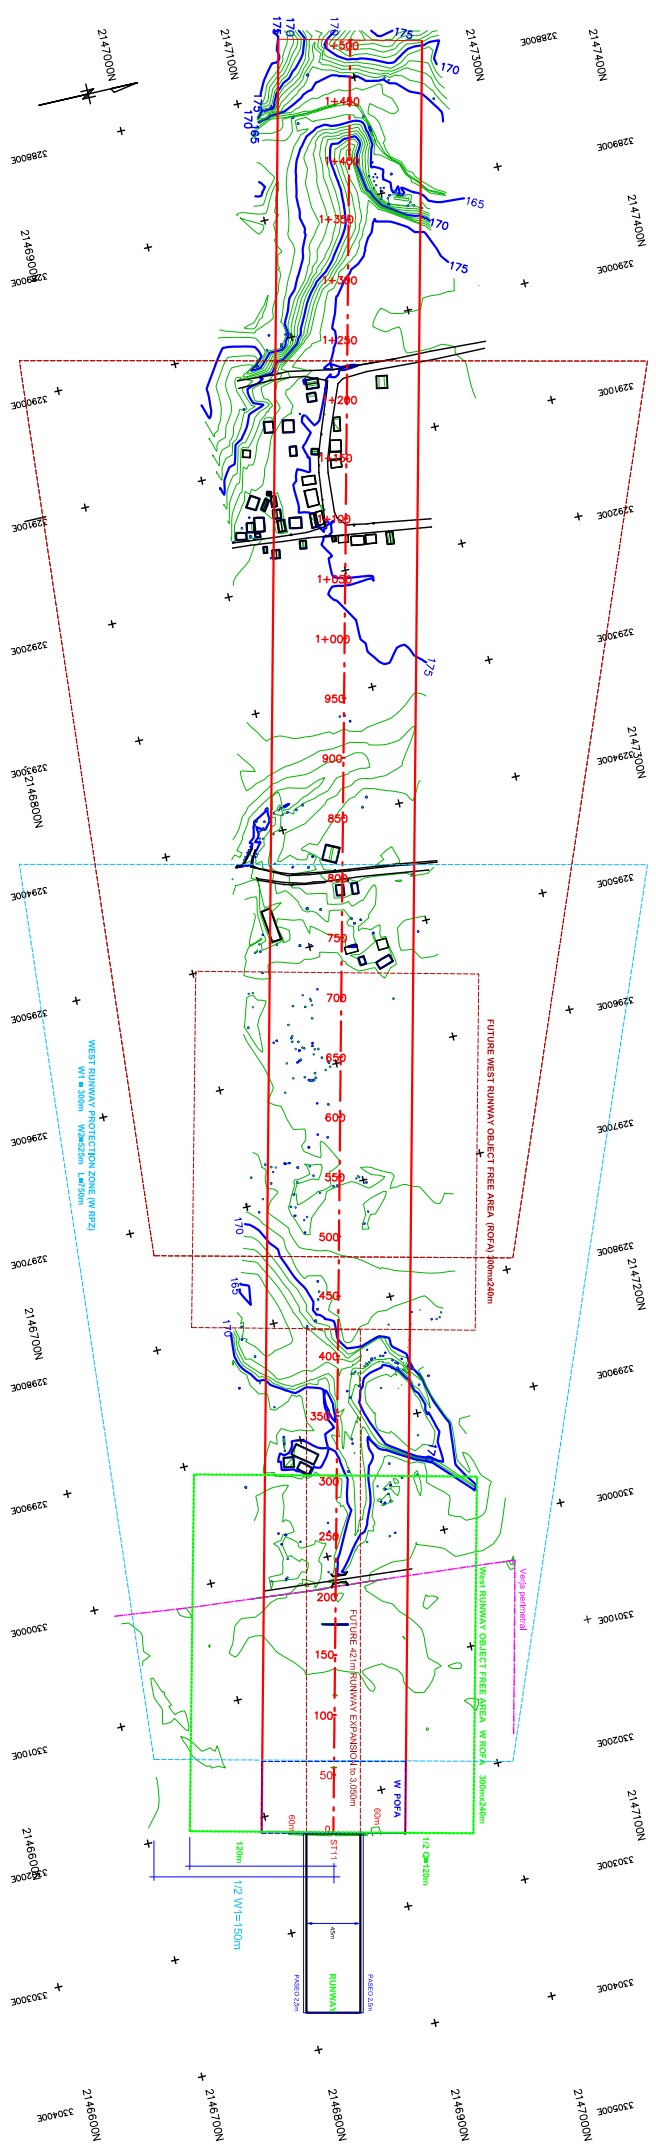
2147000N
2147100N
2147300N
2147400N
3288800E
3288900E
3289000E
2146900N
2147400N
3290000E
3291000E
3292000E
3293000E
2146800N
3294000E
2147300N
3295000E
3296000E
3297000E
3298000E
2146700N
2147200N
3299000E
3300000E
3301000E
3302000E
3303000E
2146600N
2147100N
3304000E
3305000E
2146600N
2146700N
2146800N
2146900N
2147000N
3308000E

1+500
1+450
1+400
1+350
1+300
1+250
1+200
1+150
1+100
1+050
1+000
950
900
850
800
750
700
650
600
550
500
450
400
350
300
250
200
150
100
50
0

175
170
165
175
170
165
170
175
170
175
170
165
170

WEST RUNWAY PROTECTION ZONE (W RPZ)
W1=300m W2=525m L=750m

FUTURE WEST RUNWAY OBJECT FREE AREA (ROFA) 300mx240m

West RUNWAY OBJECT FREE AREA W ROFA 300mx240m

W POFA

FUTURE 421m RUNWAY EXPANSION to 3,050m

Verja perimetral

60m
60m
ST11
120m
1/2 Q=120m
1/2 W1=150m
45m
RUNWAY
PASEO 2.5m
PASEO 2.5m